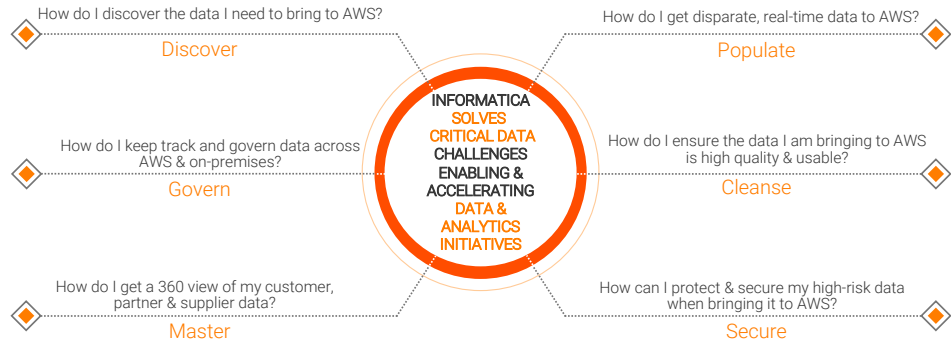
How do I discover the data I need to bring to AWS?

Discover

How do I get disparate, real-time data to AWS?

Populate

INFORMATICA SOLVES CRITICAL DATA CHALLENGES ENABLING & ACCELERATING DATA & ANALYTICS INITIATIVES

How do I keep track and govern data across AWS & on-premises?

Govern

How do I ensure the data I am bringing to AWS is high quality & usable?

Cleanse

How do I get a 360 view of my customer, partner & supplier data?

Master

How can I protect & secure my high-risk data when bringing it to AWS?

Secure